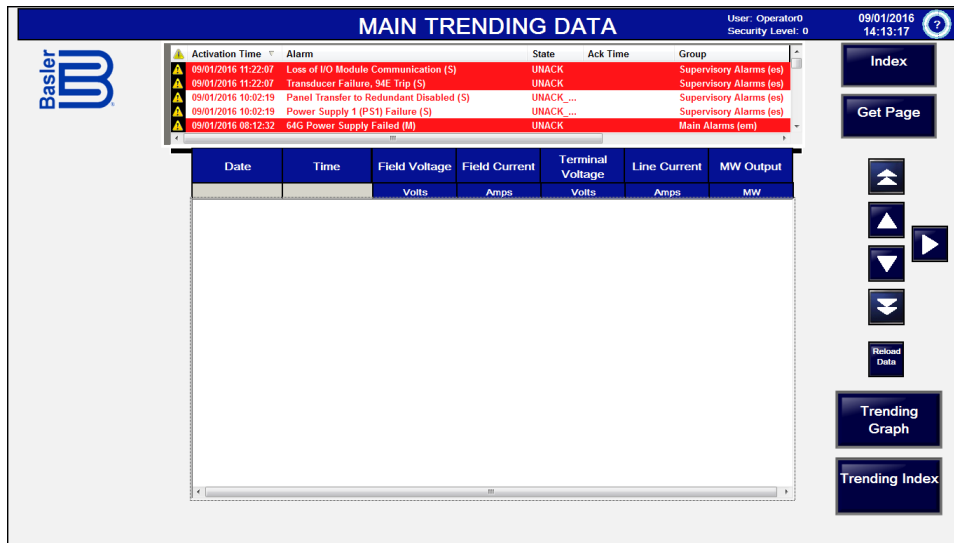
MAIN TRENDING DATA

User: Operator0
Security Level: 0

09/01/2016
14:13:17

?

Basler

| Activation Time | Alarm | State | Ack Time | Group |
|---|---|---|---|---|
| 09/01/2016 11:22:07 | Loss of I/O Module Communication (S) | UNACK | | Supervisory Alarms (es) |
| 09/01/2016 11:22:07 | Transducer Failure, 94E Trip (S) | UNACK | | Supervisory Alarms (es) |
| 09/01/2016 10:02:19 | Panel Transfer to Redundant Disabled (S) | UNACK_... | | Supervisory Alarms (es) |
| 09/01/2016 10:02:19 | Power Supply 1 (PS1) Failure (S) | UNACK_... | | Supervisory Alarms (es) |
| 09/01/2016 08:12:32 | 64G Power Supply Failed (M) | UNACK | | Main Alarms (em) |

Index

Get Page

| Date | Time | Field Voltage | Field Current | Terminal Voltage | Line Current | MW Output |
|---|---|---|---|---|---|---|
| | | Volts | Amps | Volts | Amps | MW |

Reload Data

Trending Graph

Trending Index